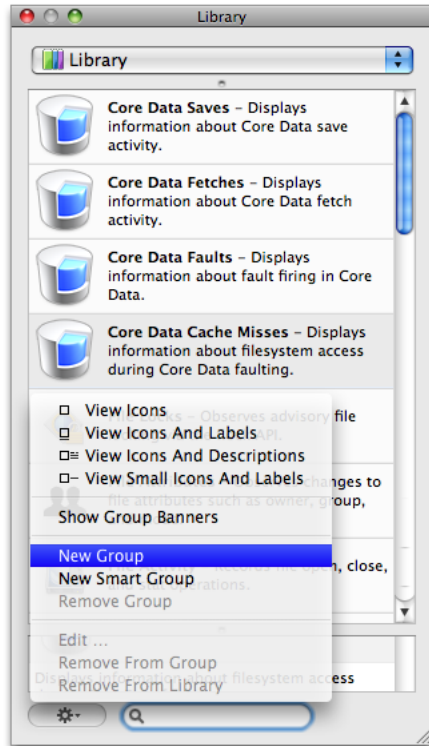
Library

Library

**Core Data Saves** – Displays information about Core Data save activity.

**Core Data Fetches** – Displays information about Core Data fetch activity.

**Core Data Faults** – Displays information about fault firing in Core Data.

**Core Data Cache Misses** – Displays information about filesystem access during Core Data faulting.

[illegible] – Observes advisory file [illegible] API.

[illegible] changes to file attributes such as owner, group, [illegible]

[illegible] – Records file open, close, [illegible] operations.

View Icons
View Icons And Labels
View Icons And Descriptions
View Small Icons And Labels
Show Group Banners
New Group
New Smart Group
Remove Group
Edit ...
Remove From Group
Remove From Library

Displays information about filesystem access